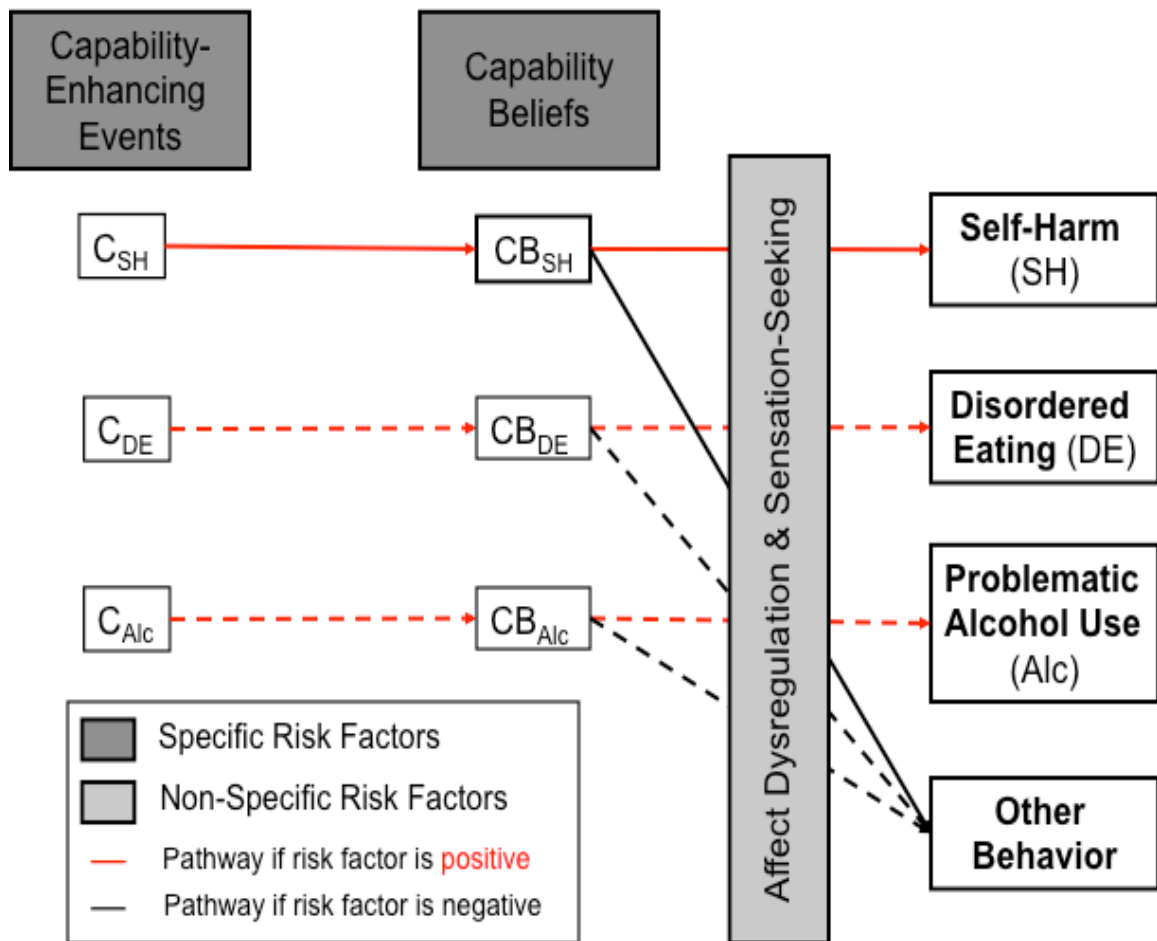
Capability-Enhancing Events

Capability Beliefs

Affect Dysregulation & Sensation-Seeking

$C_{SH}$

$CB_{SH}$

**Self-Harm** (SH)

$C_{DE}$

$CB_{DE}$

**Disordered Eating** (DE)

$C_{Alc}$

$CB_{Alc}$

**Problematic Alcohol Use** (Alc)

**Other Behavior**

Specific Risk Factors

Non-Specific Risk Factors

Pathway if risk factor is positive

Pathway if risk factor is negative